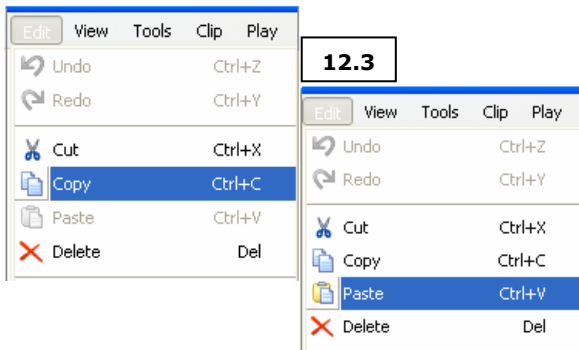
Edit View Tools Clip Play

Undo Ctrl+Z
Redo Ctrl+Y
Cut Ctrl+X
Copy Ctrl+C
Paste Ctrl+V
Delete Del

12.3

Edit View Tools Clip Play

Undo Ctrl+Z
Redo Ctrl+Y
Cut Ctrl+X
Copy Ctrl+C
Paste Ctrl+V
Delete Del